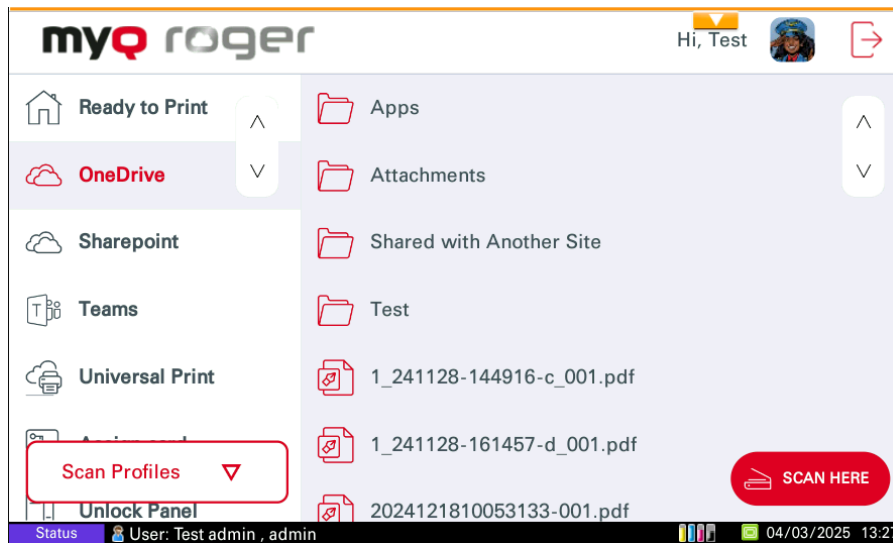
myQ roger

Hi, Test

Ready to Print

OneDrive

Sharepoint

Teams

Universal Print

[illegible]

Unlock Panel

Scan Profiles

Apps

Attachments

Shared with Another Site

Test

1_241128-144916-c_001.pdf

1_241128-161457-d_001.pdf

2024121810053133-001.pdf

SCAN HERE

Status User: Test admin , admin 04/03/2025 13:2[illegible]